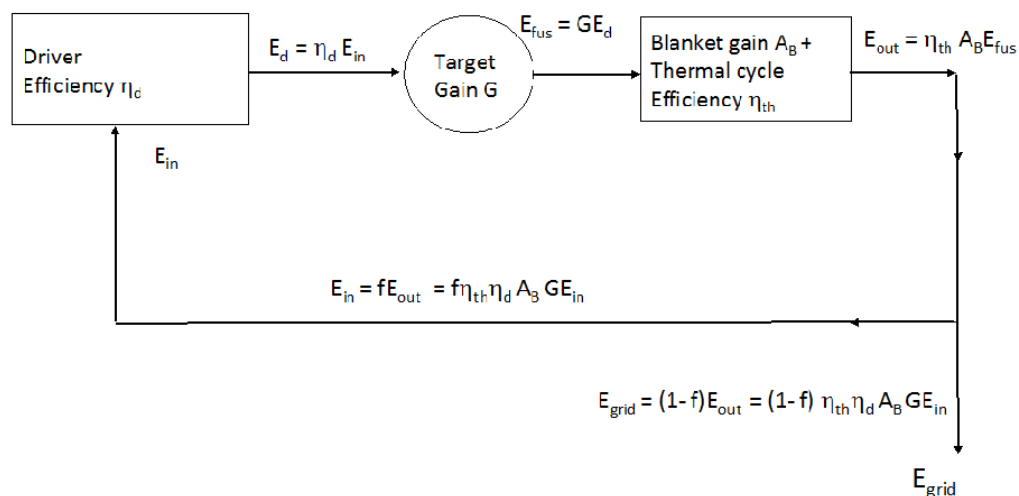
Driver Efficiency $\eta_d$

$E_d = \eta_d E_{in}$

Target Gain G

$E_{fus} = GE_d$

Blanket gain $A_B$ + Thermal cycle Efficiency $\eta_{th}$

$E_{out} = \eta_{th} A_B E_{fus}$

$E_{in}$

$E_{in} = fE_{out} = f\eta_{th}\eta_d A_B GE_{in}$

$E_{grid} = (1-f)E_{out} = (1-f)\eta_{th}\eta_d A_B GE_{in}$

$E_{grid}$